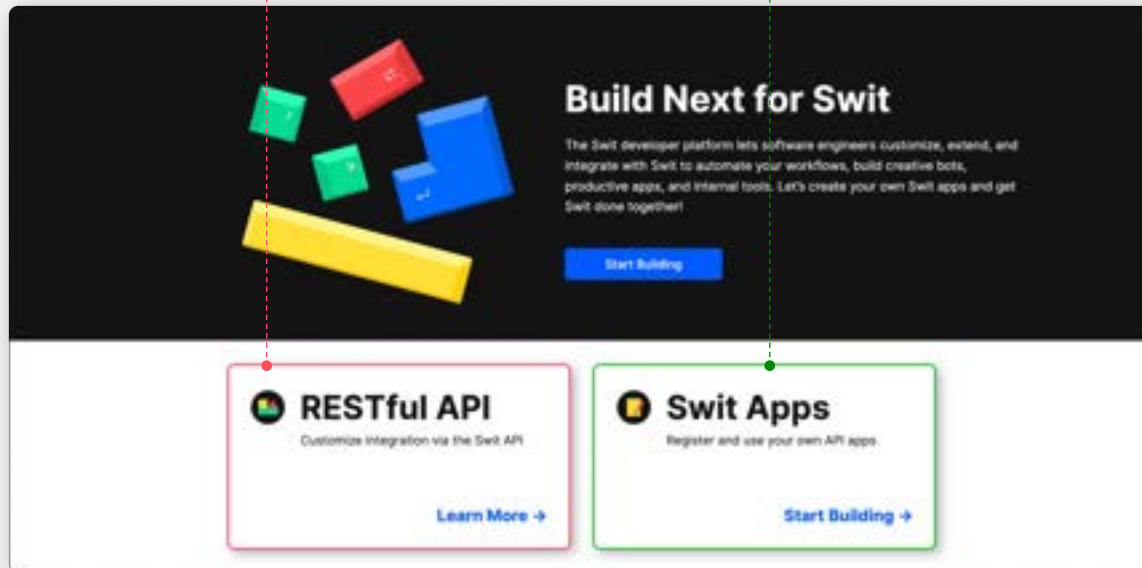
Build Next for Swit

The Swit developer platform lets software engineers customize, extend, and integrate with Swit to automate your workflows, build creative bots, productive apps, and internal tools. Let's create your own Swit apps and get Swit done together!

Start Building

RESTful API

Customize integration via the Swit API

Learn More →

Swit Apps

Register and use your own API apps.

Start Building →